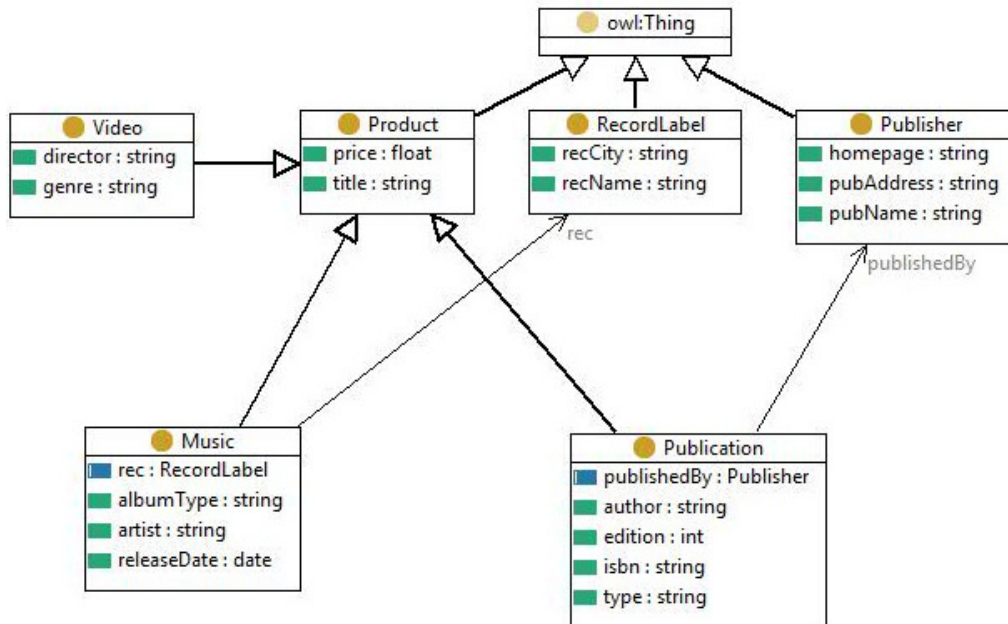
owl:Thing

Video
director : string
genre : string

Product
price : float
title : string

RecordLabel
recCity : string
recName : string

Publisher
homepage : string
pubAddress : string
pubName : string

rec

publishedBy

Music
rec : RecordLabel
albumType : string
artist : string
releaseDate : date

Publication
publishedBy : Publisher
author : string
edition : int
isbn : string
type : string